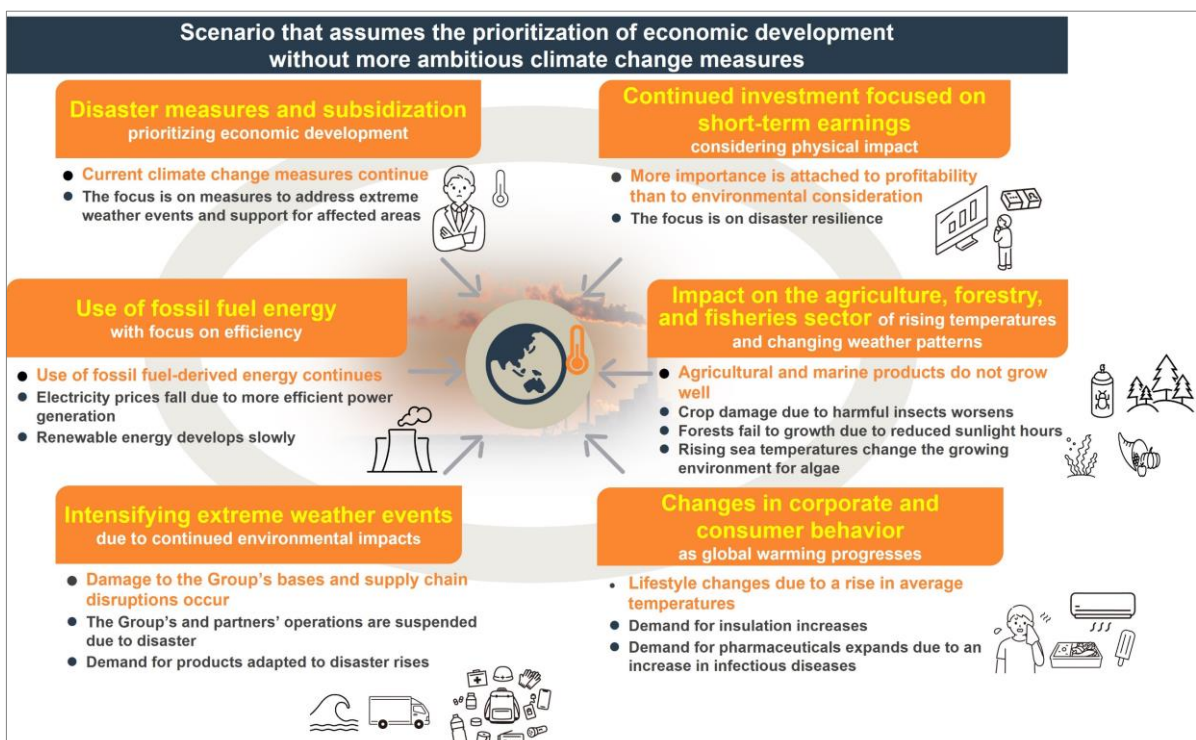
Scenario that assumes the prioritization of economic development without more ambitious climate change measures

Disaster measures and subsidization
prioritizing economic development

- Current climate change measures continue
- The focus is on measures to address extreme weather events and support for affected areas

Continued investment focused on short-term earnings
considering physical impact

- More importance is attached to profitability than to environmental consideration
- The focus is on disaster resilience

Use of fossil fuel energy
with focus on efficiency

- Use of fossil fuel-derived energy continues
- Electricity prices fall due to more efficient power generation
- Renewable energy develops slowly

Impact on the agriculture, forestry, and fisheries sector of rising temperatures and changing weather patterns

- Agricultural and marine products do not grow well
- Crop damage due to harmful insects worsens
- Forests fail to growth due to reduced sunlight hours
- Rising sea temperatures change the growing environment for algae

Intensifying extreme weather events
due to continued environmental impacts

- Damage to the Group's bases and supply chain disruptions occur
- The Group's and partners' operations are suspended due to disaster
- Demand for products adapted to disaster rises

Changes in corporate and consumer behavior
as global warming progresses

- Lifestyle changes due to a rise in average temperatures
- Demand for insulation increases
- Demand for pharmaceuticals expands due to an increase in infectious diseases